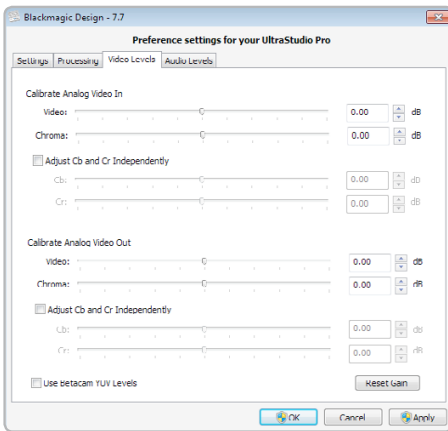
Blackmagic Design - 7.7

Preference settings for your UltraStudio Pro

Settings | Processing | Video Levels | Audio Levels

Calibrate Analog Video In

Video: 0.00 dB

Chroma: 0.00 dB

Adjust Cb and Cr Independently

Cb: 0.00 dB

Cr: 0.00 dB

Calibrate Analog Video Out

Video: 0.00 dB

Chroma: 0.00 dB

Adjust Cb and Cr Independently

Cb: 0.00 dB

Cr: 0.00 dB

Use Betacam YUV Levels

Reset Gain

OK | Cancel | Apply